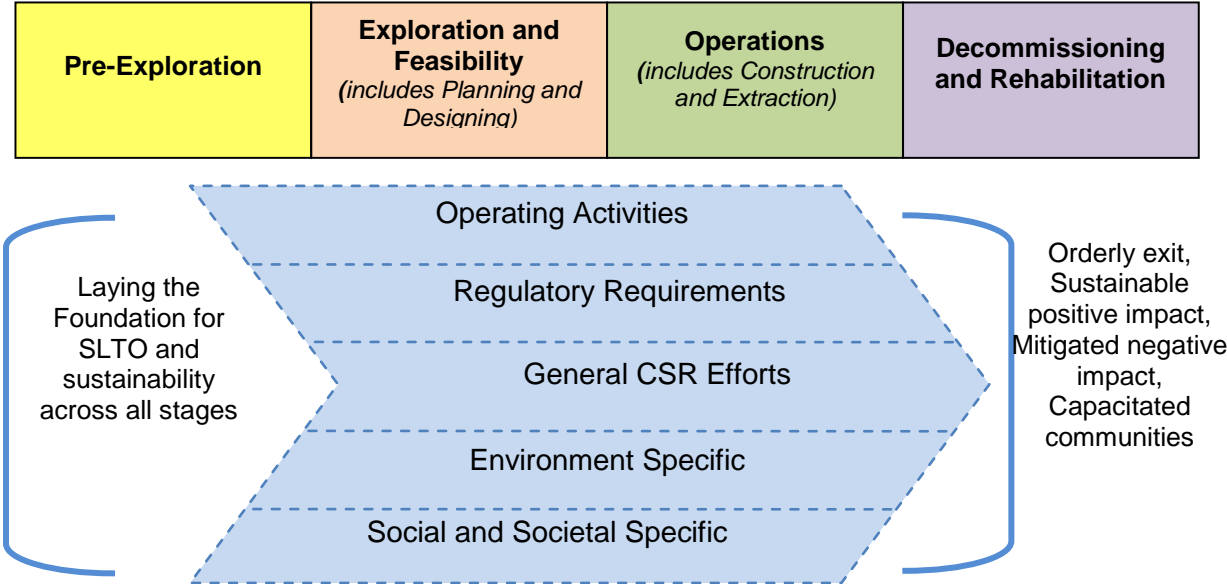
| Pre-Exploration | Exploration and Feasibility (includes Planning and Designing) | Operations (includes Construction and Extraction) | Decommissioning and Rehabilitation |
|---|---|---|---|

Laying the Foundation for SLTO and sustainability across all stages

Operating Activities

Regulatory Requirements

General CSR Efforts

Environment Specific

Social and Societal Specific

Orderly exit, Sustainable positive impact, Mitigated negative impact, Capacitated communities